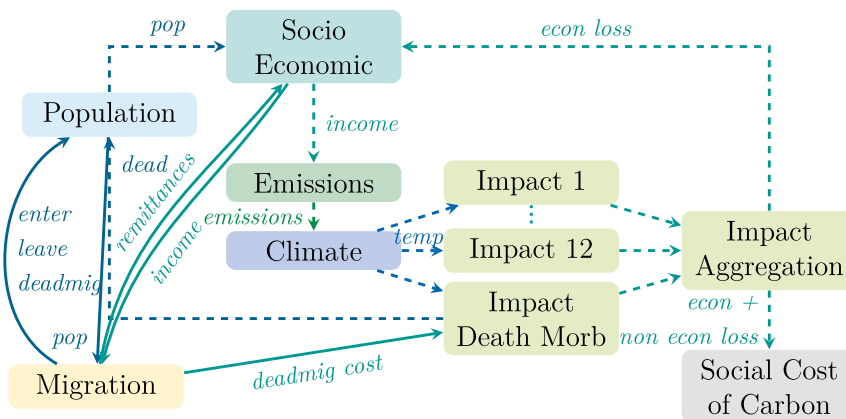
pop

Socio Economic

econ loss

Population

income

dead

remittances

Emissions

Impact 1

enter

emissions

income

Impact Aggregation

leave

temp

Climate

Impact 12

deadmig

econ +

pop

Impact Death Morb

non econ loss

Social Cost of Carbon

Migration

deadmig cost